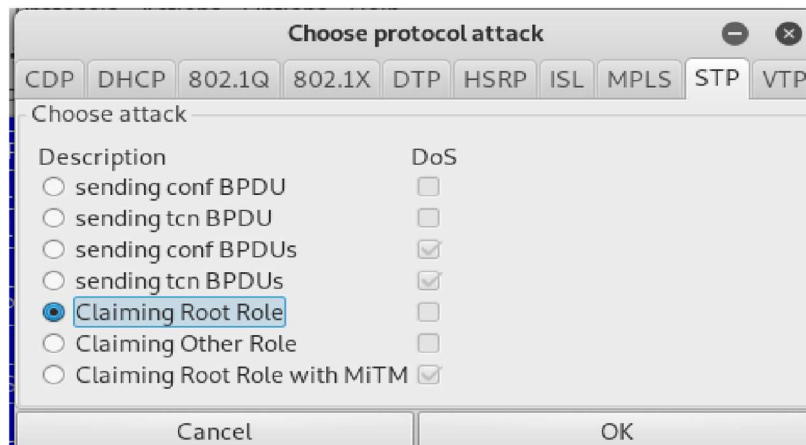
Choose protocol attack

CDP | DHCP | 802.1Q | 802.1X | DTP | HSRP | ISL | MPLS | STP | VTP

Choose attack

| Description | DoS |
|---|---|
| sending conf BPDU | ☐ |
| sending tcn BPDU | ☐ |
| sending conf BPDUs | ☑ |
| sending tcn BPDUs | ☑ |
| Claiming Root Role | ☐ |
| Claiming Other Role | ☐ |
| Claiming Root Role with MiTM | ☑ |

Cancel

OK